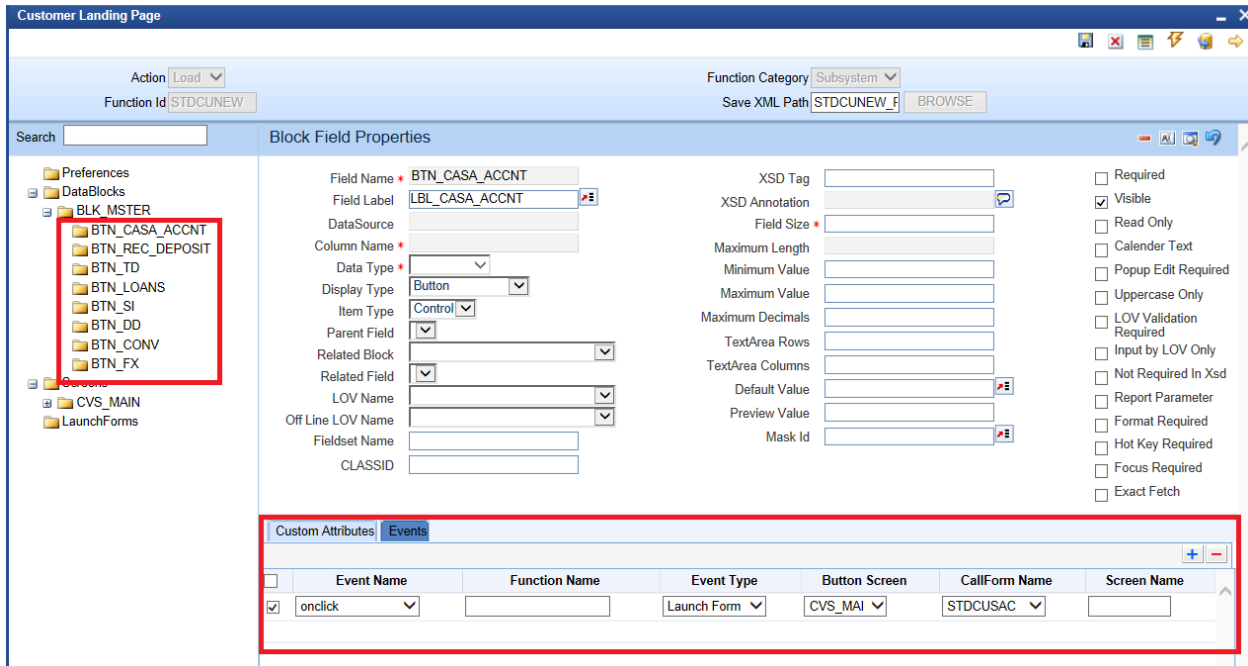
Customer Landing Page

Action Load
Function Id STDCUNEW
Function Category Subsystem
Save XML Path STDCUNEW_F BROWSE

Search

Preferences
DataBlocks
BLK_MSTER
BTN_CASA_ACCNT
BTN_REC_DEPOSIT
BTN_TD
BTN_LOANS
BTN_SI
BTN_DD
BTN_CONV
BTN_FX
Screens
CVS_MAIN
LaunchForms

Block Field Properties

Field Name * BTN_CASA_ACCNT
Field Label LBL_CASA_ACCNT
DataSource
Column Name *
Data Type *
Display Type Button
Item Type Control
Parent Field
Related Block
Related Field
LOV Name
Off Line LOV Name
Fieldset Name
CLASSID

XSD Tag
XSD Annotation
Field Size *
Maximum Length
Minimum Value
Maximum Value
Maximum Decimals
TextArea Rows
TextArea Columns
Default Value
Preview Value
Mask Id

Required
Visible
Read Only
Calender Text
Popup Edit Required
Uppercase Only
LOV Validation Required
Input by LOV Only
Not Required In Xsd
Report Parameter
Format Required
Hot Key Required
Focus Required
Exact Fetch

Custom Attributes Events

| | Event Name | Function Name | Event Type | Button Screen | CallForm Name | Screen Name |
|---|---|---|---|---|---|---|
| ☑ | onclick | | Launch Form | CVS_MAI | STDCUSAC | |